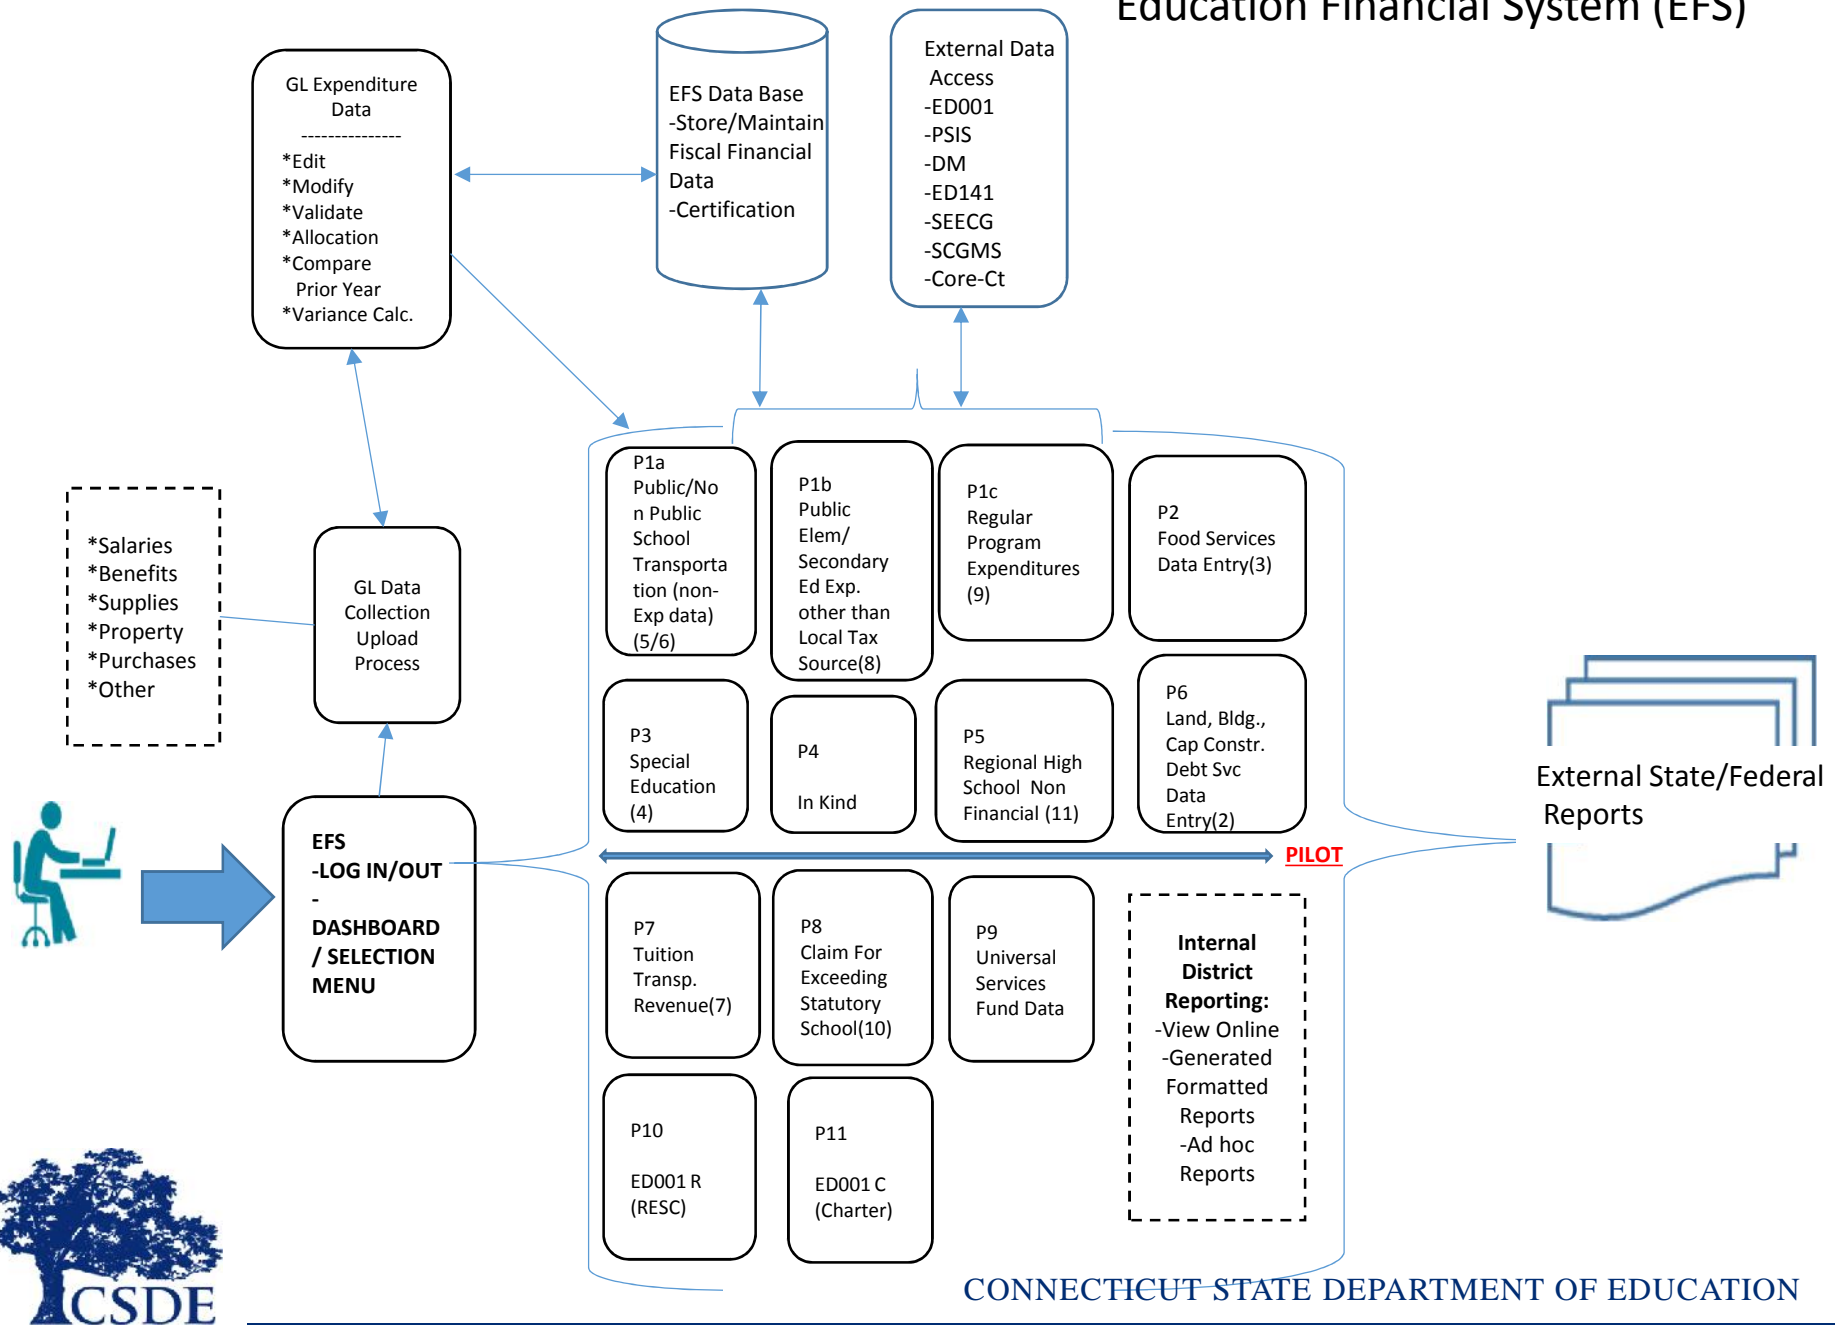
Education Financial System (EFS)

GL Expenditure Data
---------------
*Edit
*Modify
*Validate
*Allocation
*Compare Prior Year
*Variance Calc.

EFS Data Base
-Store/Maintain Fiscal Financial Data
-Certification

External Data Access
-ED001
-PSIS
-DM
-ED141
-SEECG
-SCGMS
-Core-Ct

*Salaries
*Benefits
*Supplies
*Property
*Purchases
*Other

GL Data Collection Upload Process

EFS
-LOG IN/OUT
-DASHBOARD / SELECTION MENU

P1a Public/Non Public School Transportation (non-Exp data) (5/6)

P1b Public Elem/ Secondary Ed Exp. other than Local Tax Source(8)

P1c Regular Program Expenditures (9)

P2 Food Services Data Entry(3)

P3 Special Education (4)

P4 In Kind

P5 Regional High School Non Financial (11)

P6 Land, Bldg., Cap Constr. Debt Svc Data Entry(2)

PILOT

P7 Tuition Transp. Revenue(7)

P8 Claim For Exceeding Statutory School(10)

P9 Universal Services Fund Data

Internal District Reporting:
-View Online
-Generated Formatted Reports
-Ad hoc Reports

P10 ED001 R (RESC)

P11 ED001 C (Charter)

External State/Federal Reports

CSDE

CONNECTICUT STATE DEPARTMENT OF EDUCATION